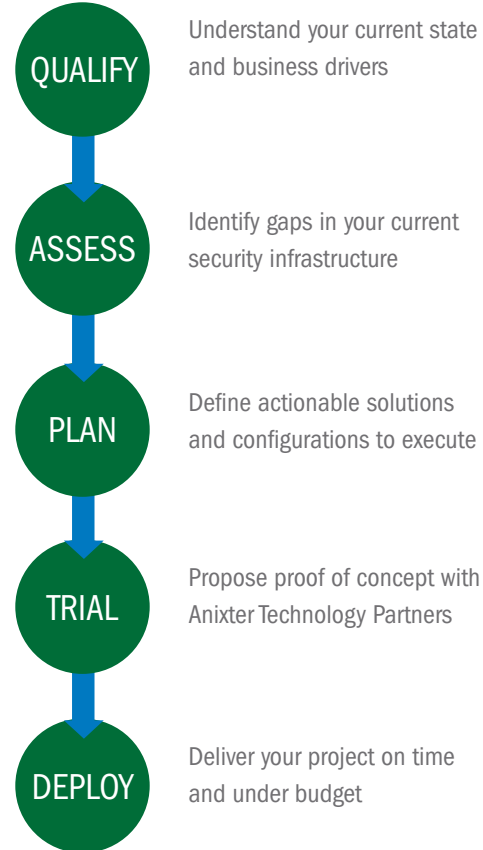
QUALIFY

Understand your current state and business drivers

ASSESS

Identify gaps in your current security infrastructure

PLAN

Define actionable solutions and configurations to execute

TRIAL

Propose proof of concept with Anixter Technology Partners

DEPLOY

Deliver your project on time and under budget